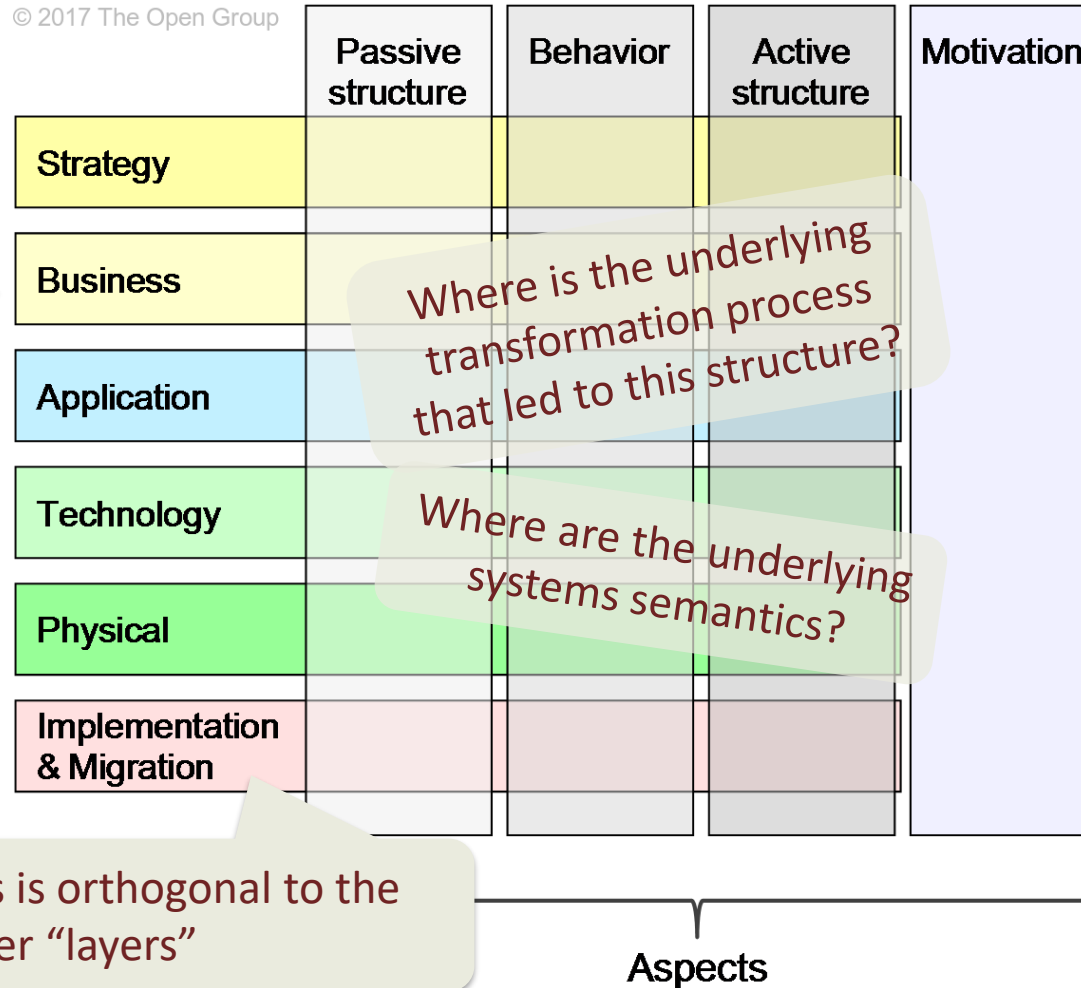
© 2017 The Open Group

Passive structure

Behavior

Active structure

Motivation

Strategy

Business

Application

Technology

Physical

Implementation & Migration

Where is the underlying transformation process that led to this structure?

Where are the underlying systems semantics?

s is orthogonal to the er “layers”

Aspects